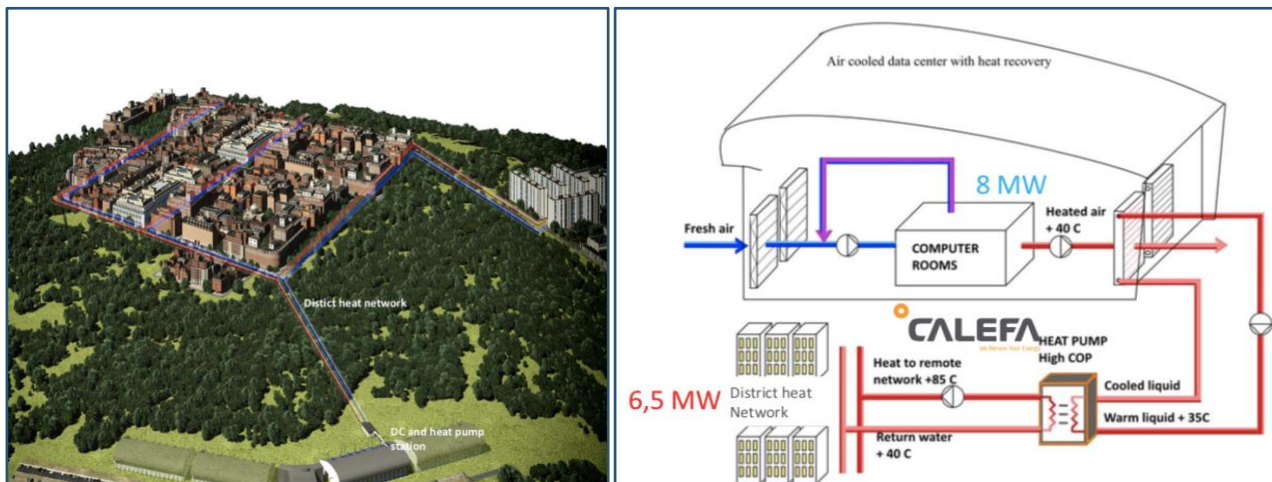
Distict heat network

DC and heat pump station

Air cooled data center with heat recovery

8 MW

Fresh air

COMPUTER ROOMS

Heated air + 40 C

CALEFA

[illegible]

HEAT PUMP High COP

Heat to remote network +85 C

6,5 MW

District heat Network

Cooled liquid

Warm liquid + 35C

Return water + 40 C